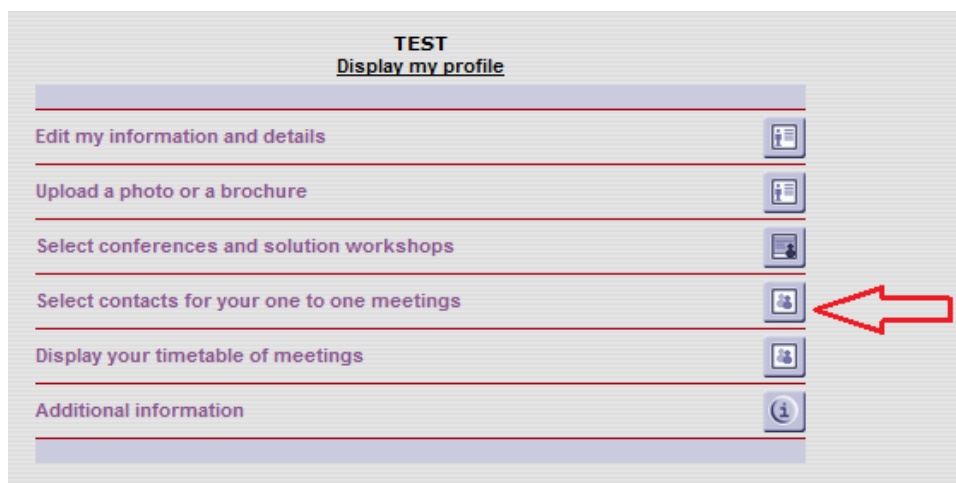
TEST
Display my profile

Edit my information and details

Upload a photo or a brochure

Select conferences and solution workshops

Select contacts for your one to one meetings

Display your timetable of meetings

Additional information